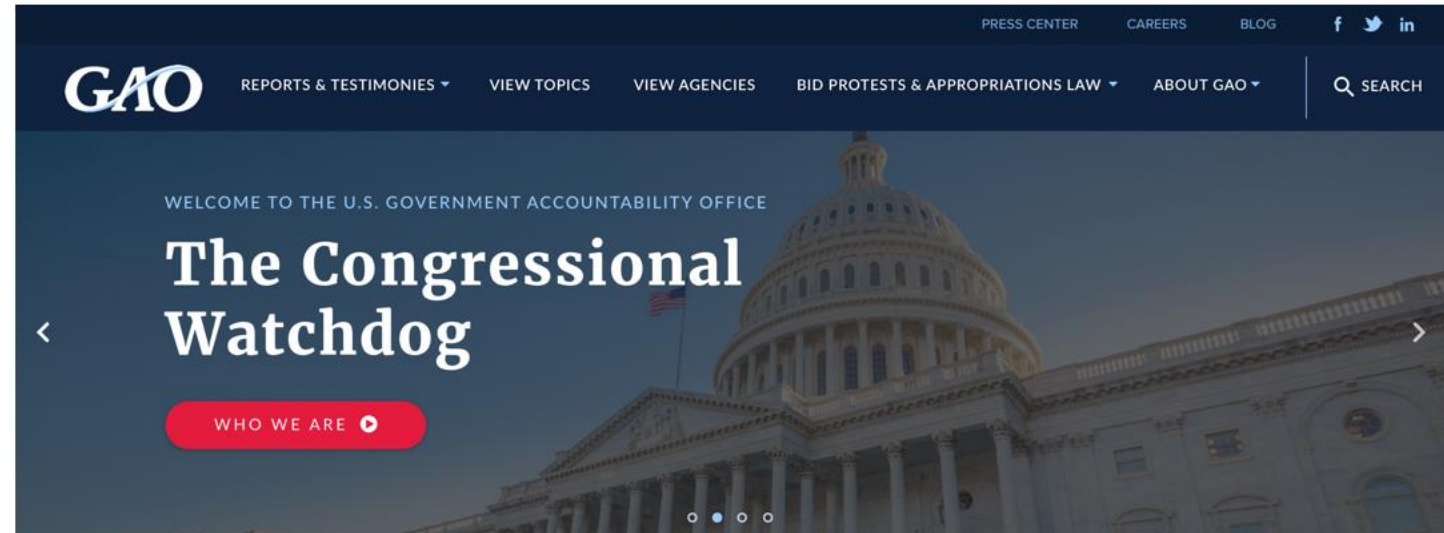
PRESS CENTER CAREERS BLOG f in

GAO

REPORTS & TESTIMONIES VIEW TOPICS VIEW AGENCIES BID PROTESTS & APPROPRIATIONS LAW ABOUT GAO SEARCH

WELCOME TO THE U.S. GOVERNMENT ACCOUNTABILITY OFFICE

The Congressional Watchdog

WHO WE ARE